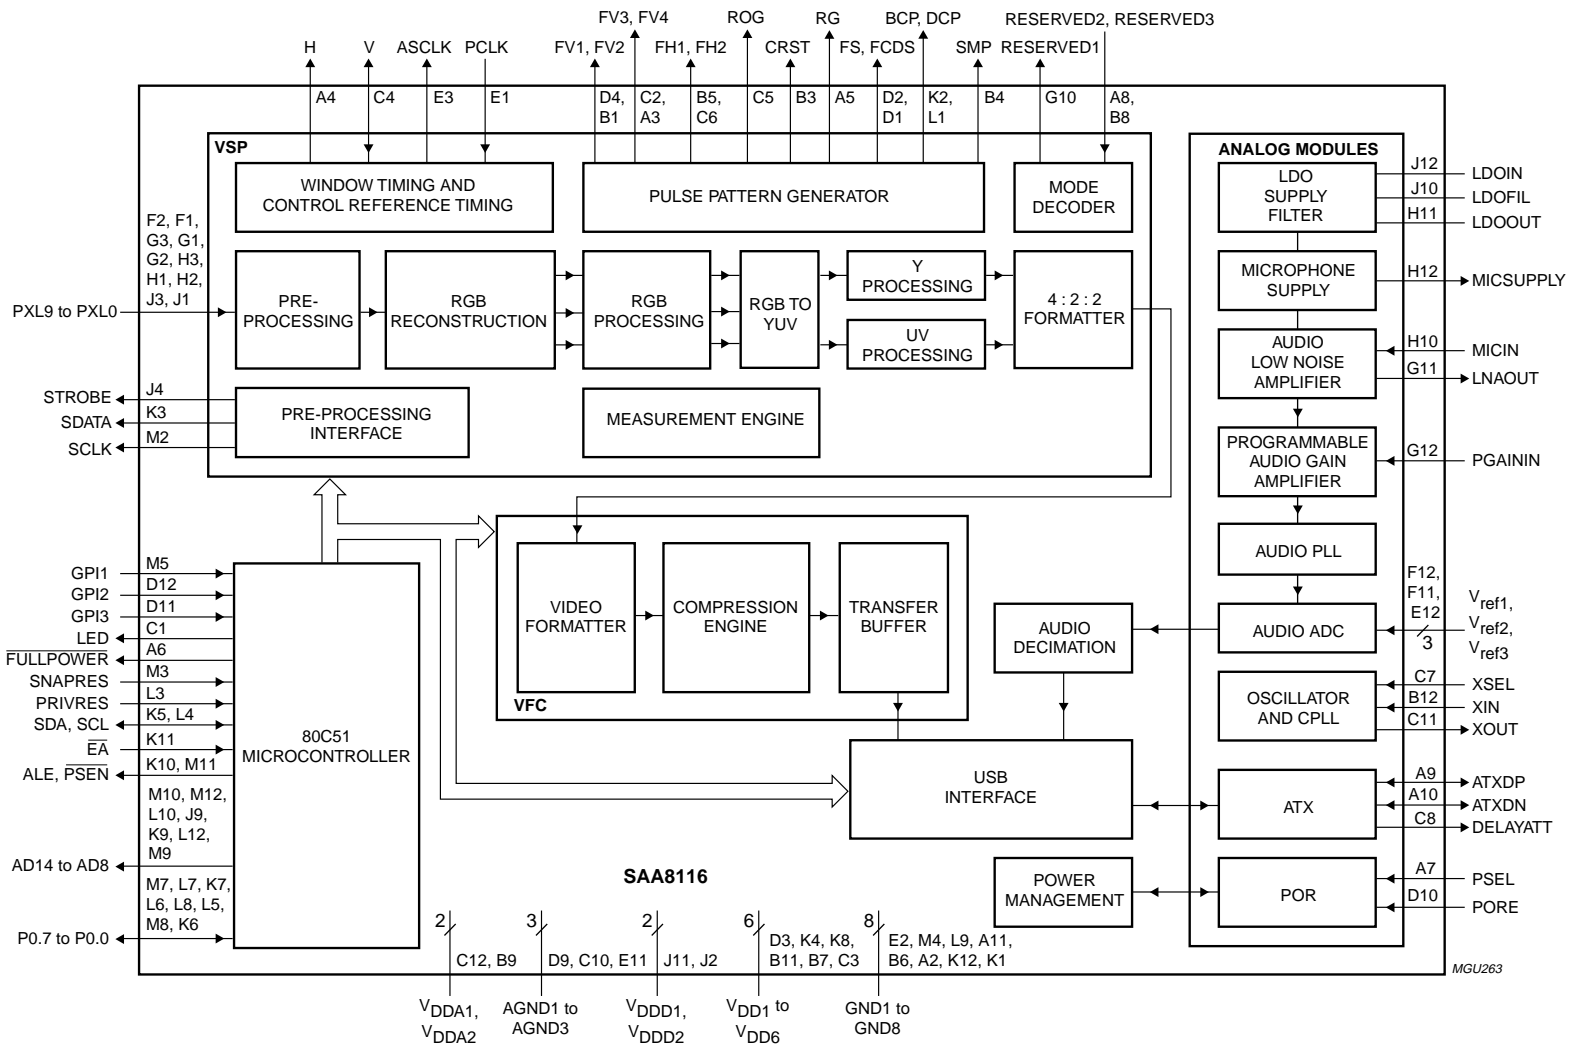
H V ASCLK PCLK FV3, FV4 FV1, FV2 FH1, FH2 ROG CRST RG FS, FCDS BCP, DCP SMP RESERVED2, RESERVED3 RESERVED1

A4 C4 E3 E1 D4, B1 C2, A3 B5, C6 C5 B3 A5 D2, D1 K2, L1 B4 G10 A8, B8

VSP

WINDOW TIMING AND CONTROL REFERENCE TIMING

PULSE PATTERN GENERATOR

MODE DECODER

F2, F1, G3, G1, G2, H3, H1, H2, J3, J1

PXL9 to PXL0

PRE-PROCESSING

RGB RECONSTRUCTION

RGB PROCESSING

RGB TO YUV

Y PROCESSING

UV PROCESSING

4 : 2 : 2 FORMATTER

STROBE J4
SDATA K3
SCLK M2

PRE-PROCESSING INTERFACE

MEASUREMENT ENGINE

ANALOG MODULES

LDO SUPPLY FILTER
J12 LDOIN
J10 LDOFIL
H11 LDOOUT

MICROPHONE SUPPLY
H12 MICSUPPLY

AUDIO LOW NOISE AMPLIFIER
H10 MICIN
G11 LNAOUT

PROGRAMMABLE AUDIO GAIN AMPLIFIER
G12 PGAININ

AUDIO PLL

AUDIO ADC
F12, F11, E12
3
$V_{ref1}$, $V_{ref2}$, $V_{ref3}$

AUDIO DECIMATION

OSCILLATOR AND CPLL
C7 XSEL
B12 XIN
C11 XOUT

ATX
A9 ATXDP
A10 ATXDN
C8 DELAYATT

POWER MANAGEMENT

POR
A7 PSEL
D10 PORE

GPI1 M5
GPI2 D12
GPI3 D11
LED C1
$\overline{FULLPOWER}$ A6
SNAPRES M3
PRIVRES L3
SDA, SCL K5, L4
$\overline{EA}$ K11
ALE, $\overline{PSEN}$ K10, M11
M10, M12, L10, J9, K9, L12, M9
AD14 to AD8
M7, L7, K7, L6, L8, L5, M8, K6
P0.7 to P0.0

80C51 MICROCONTROLLER

VIDEO FORMATTER

COMPRESSION ENGINE

TRANSFER BUFFER

VFC

USB INTERFACE

SAA8116

2 C12, B9
3 D9, C10, E11
2 J11, J2
6 D3, K4, K8, B11, B7, C3
8 E2, M4, L9, A11, B6, A2, K12, K1

MGU263

$V_{DDA1}$, $V_{DDA2}$
AGND1 to AGND3
$V_{DDD1}$, $V_{DDD2}$
$V_{DD1}$ to $V_{DD6}$
GND1 to GND8